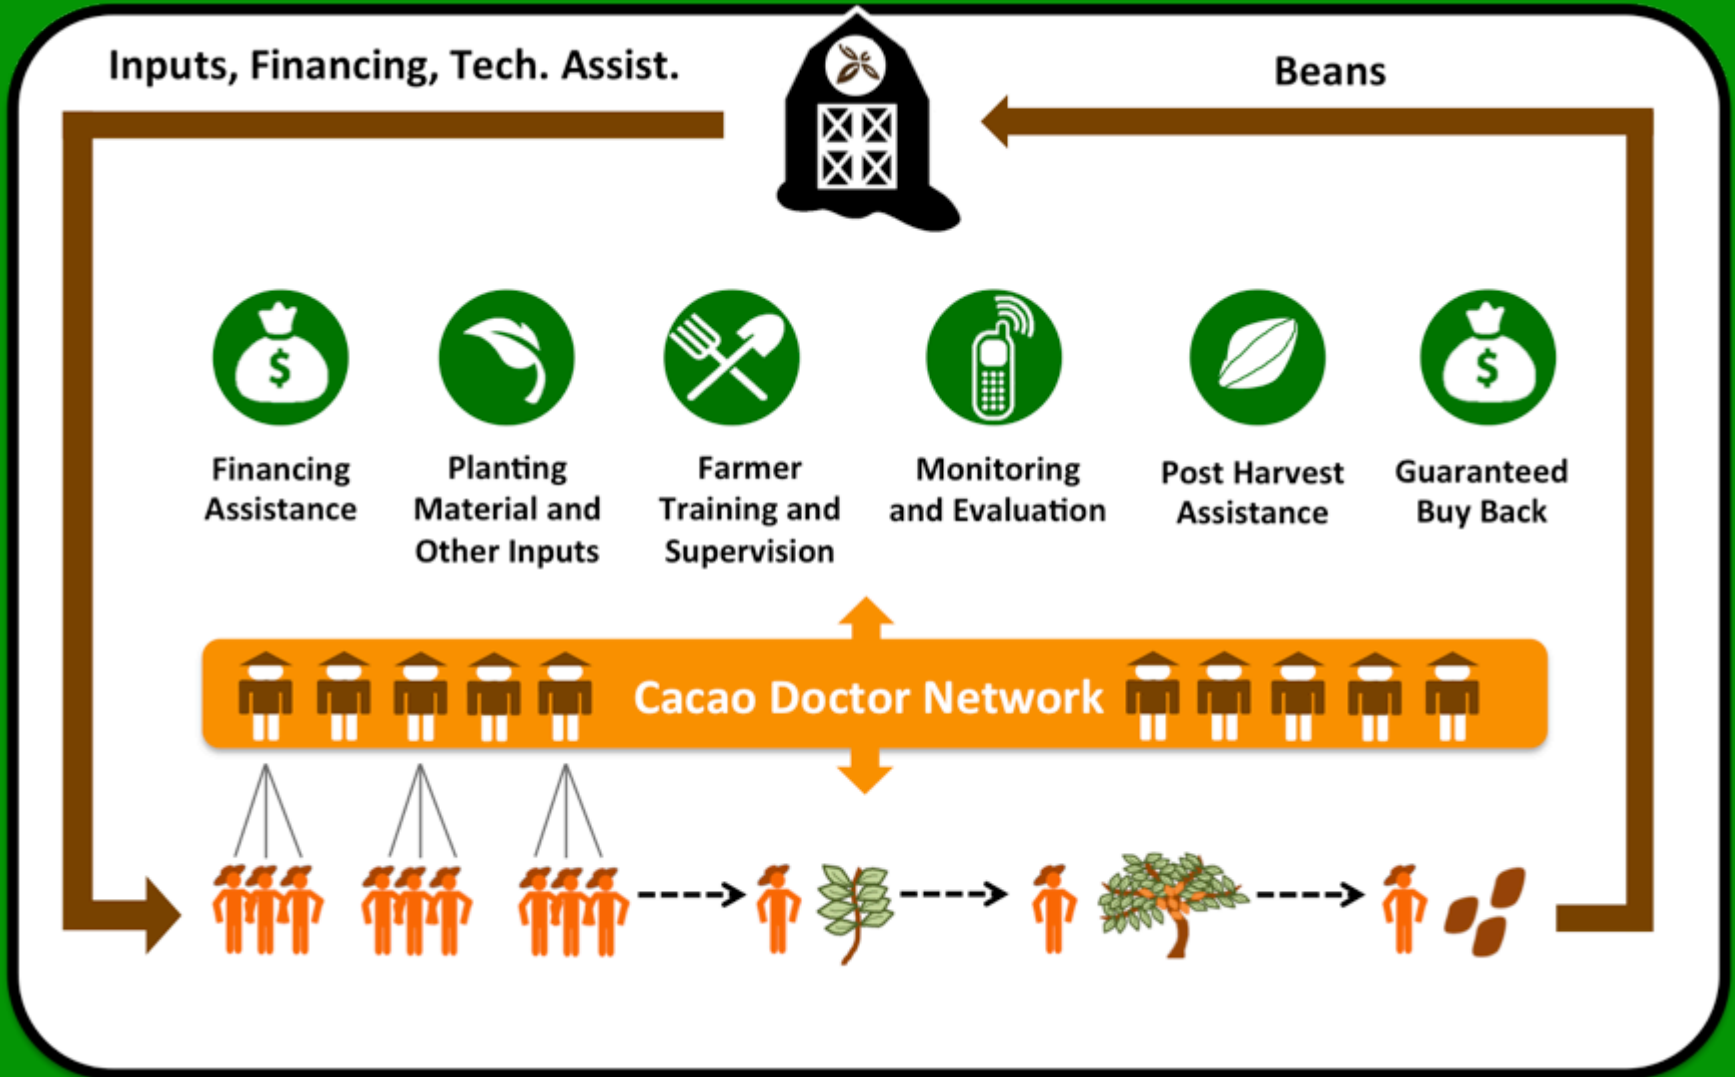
Inputs, Financing, Tech. Assist.

Beans

$

$

Financing Assistance

Planting Material and Other Inputs

Farmer Training and Supervision

Monitoring and Evaluation

Post Harvest Assistance

Guaranteed Buy Back

Cacao Doctor Network